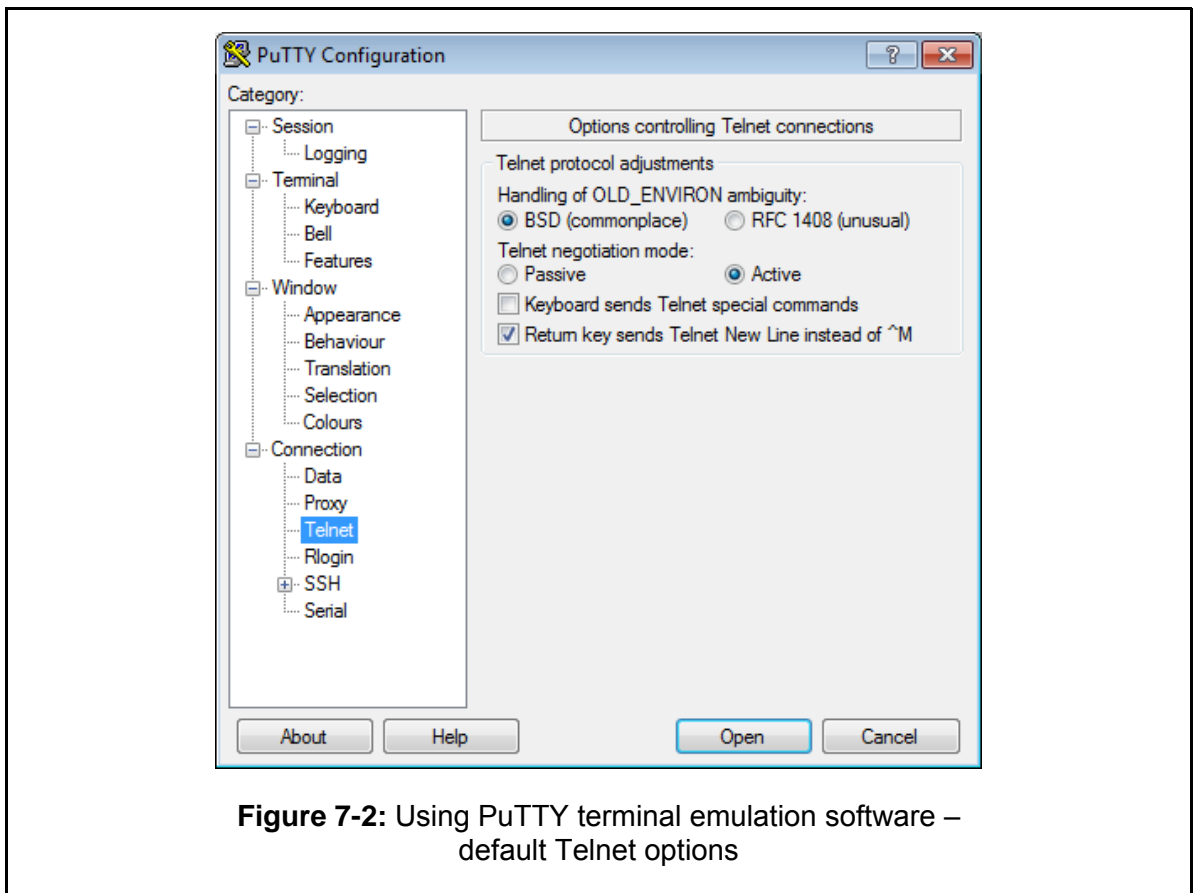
PuTTY Configuration

?

Category:

Session
Logging
Terminal
Keyboard
Bell
Features
Window
Appearance
Behaviour
Translation
Selection
Colours
Connection
Data
Proxy
Telnet
Rlogin
SSH
Serial

Options controlling Telnet connections

Telnet protocol adjustments

Handling of OLD_ENVIRON ambiguity:
BSD (commonplace)
RFC 1408 (unusual)

Telnet negotiation mode:
Passive
Active

Keyboard sends Telnet special commands
Return key sends Telnet New Line instead of ^M

About
Help
Open
Cancel

**Figure 7-2:** Using PuTTY terminal emulation software – default Telnet options